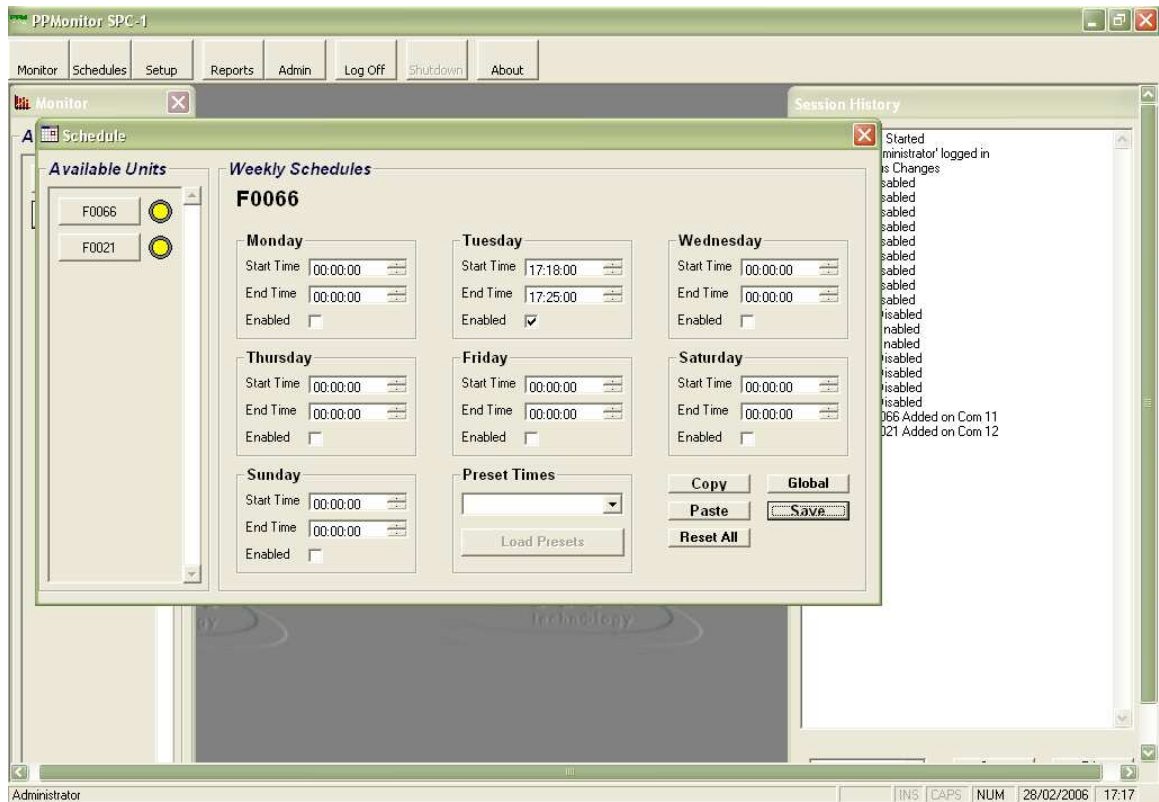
PPMonitor SPC-1

Monitor Schedules Setup Reports Admin Log Off Shutdown About

Monitor

A

Schedule

Session History

Available Units

F0066

F0021

Weekly Schedules

F0066

Monday
Start Time 00:00:00
End Time 00:00:00
Enabled

Tuesday
Start Time 17:18:00
End Time 17:25:00
Enabled

Wednesday
Start Time 00:00:00
End Time 00:00:00
Enabled

Thursday
Start Time 00:00:00
End Time 00:00:00
Enabled

Friday
Start Time 00:00:00
End Time 00:00:00
Enabled

Saturday
Start Time 00:00:00
End Time 00:00:00
Enabled

Sunday
Start Time 00:00:00
End Time 00:00:00
Enabled

Preset Times

Load Presets

Copy
Global
Paste
Save
Reset All

Started
ministrator' logged in
s Changes
sabled
sabled
sabled
sabled
sabled
sabled
sabled
sabled
sabled
isabled
nabled
nabled
isabled
isabled
isabled
isabled
066 Added on Com 11
021 Added on Com 12

Technology

Administrator

INS CAPS NUM 28/02/2006 17:17